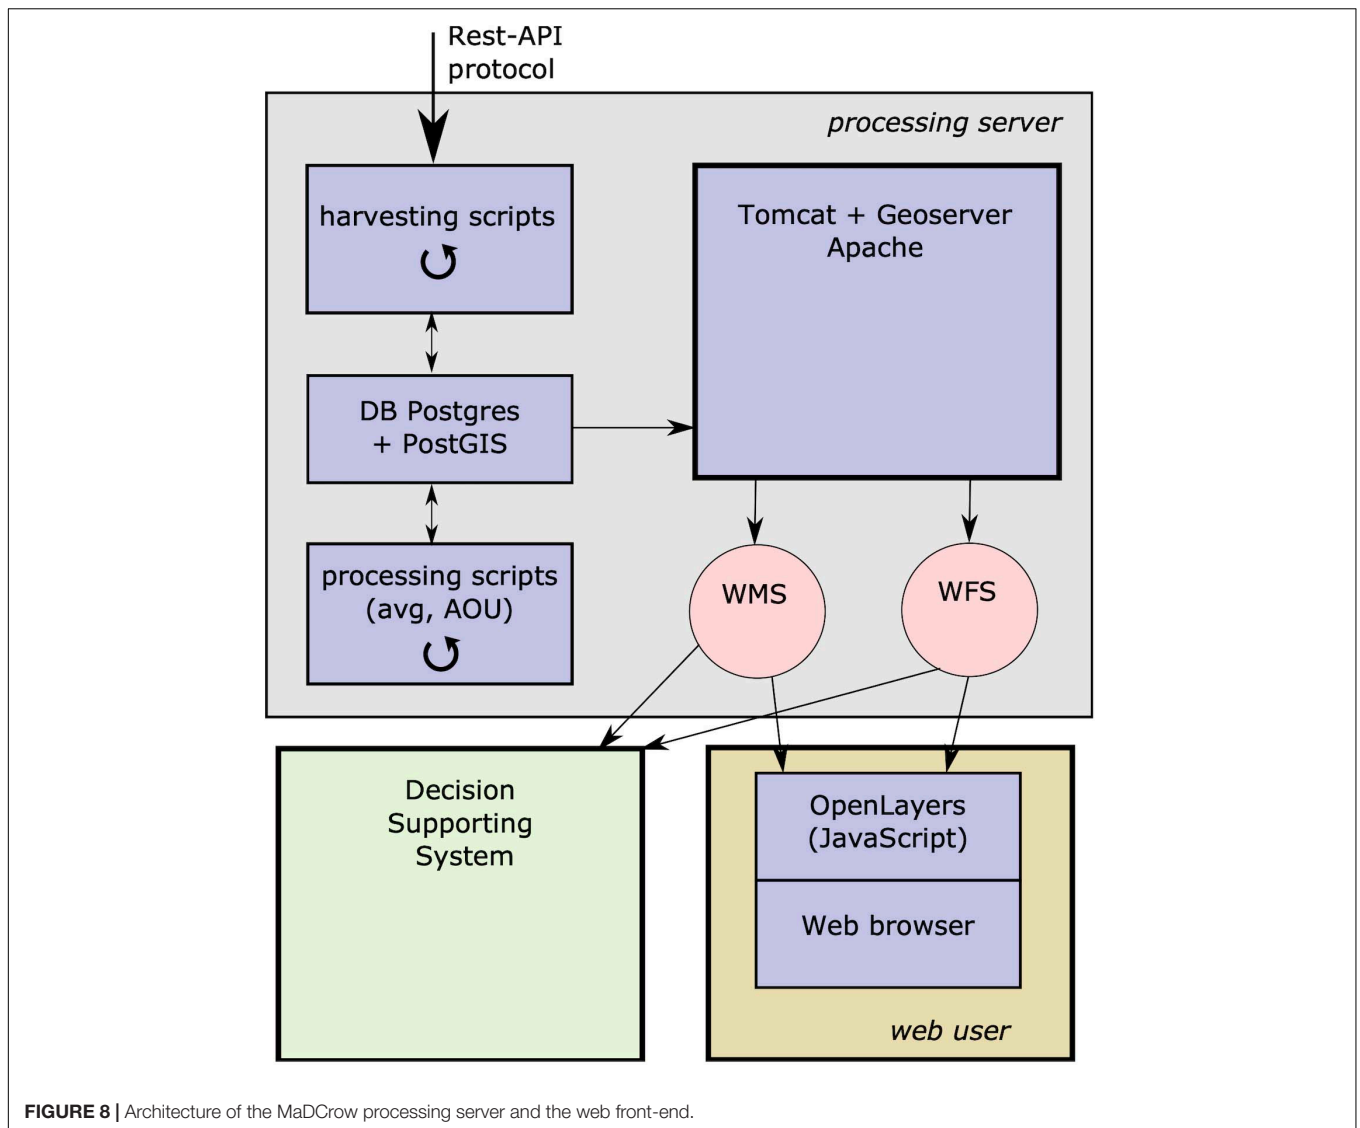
Rest-API protocol

processing server

harvesting scripts

Tomcat + Geoserver Apache

DB Postgres + PostGIS

processing scripts (avg, AOU)

WMS

WFS

Decision Supporting System

OpenLayers (JavaScript)

Web browser

web user

**FIGURE 8 |** Architecture of the MaDCrow processing server and the web front-end.